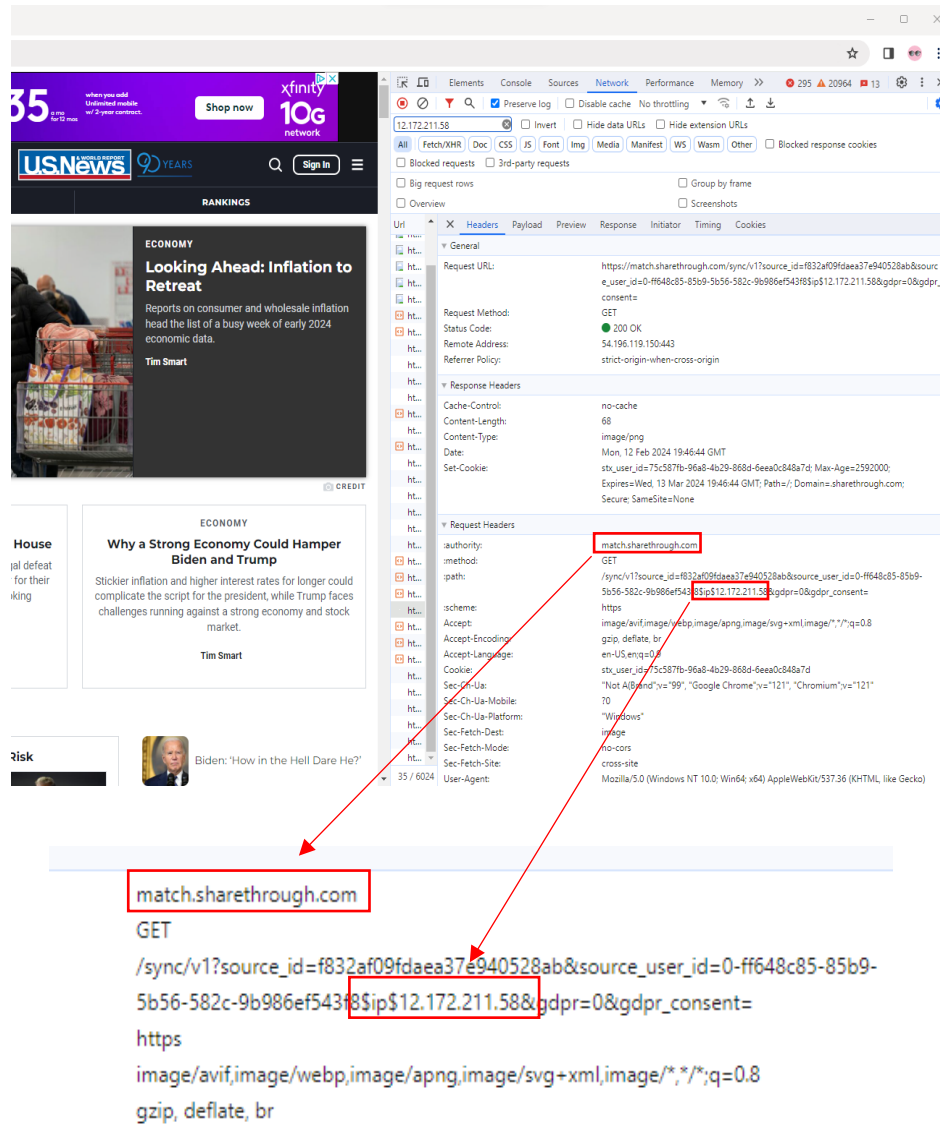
35 a mo for 12 mos when you add Unlimited mobile w/ 2-year contract. Shop now xfinity 10G network

US.News & WORLD REPORT 90 YEARS Sign In

RANKINGS

ECONOMY
Looking Ahead: Inflation to Retreat
Reports on consumer and wholesale inflation head the list of a busy week of early 2024 economic data.
Tim Smart

CREDIT

House
gal defeat
for their
king

ECONOMY
Why a Strong Economy Could Hamper Biden and Trump
Stickier inflation and higher interest rates for longer could complicate the script for the president, while Trump faces challenges running against a strong economy and stock market.
Tim Smart

Risk

Biden: 'How in the Hell Dare He?'

Elements Console Sources Network Performance Memory » 295 20964 13

Preserve log Disable cache No throttling

12.172.211.58 Invert Hide data URLs Hide extension URLs

All Fetch/XHR Doc CSS JS Font Img Media Manifest WS Wasm Other Blocked response cookies

Blocked requests 3rd-party requests

Big request rows Group by frame
Overview Screenshots

Url Headers Payload Preview Response Initiator Timing Cookies

▼ General
Request URL: https://match.sharethrough.com/sync/v1?source_id=f832af09fdaea37e940528ab&source_user_id=0-ff648c85-85b9-5b56-582c-9b986ef543f8$ip$12.172.211.58&gdpr=0&gdpr_consent=
Request Method: GET
Status Code: 200 OK
Remote Address: 54.196.119.150:443
Referrer Policy: strict-origin-when-cross-origin

▼ Response Headers
Cache-Control: no-cache
Content-Length: 68
Content-Type: image/png
Date: Mon, 12 Feb 2024 19:46:44 GMT
Set-Cookie: stx_user_id=75c587fb-96a8-4b29-868d-6eea0c848a7d; Max-Age=2592000; Expires=Wed, 13 Mar 2024 19:46:44 GMT; Path=/; Domain=.sharethrough.com; Secure; SameSite=None

▼ Request Headers
:authority: match.sharethrough.com
:method: GET
:path: /sync/v1?source_id=f832af09fdaea37e940528ab&source_user_id=0-ff648c85-85b9-5b56-582c-9b986ef543f8$ip$12.172.211.58&gdpr=0&gdpr_consent=
:scheme: https
Accept: image/avif,image/webp,image/apng,image/svg+xml,image/*,*/*;q=0.8
Accept-Encoding: gzip, deflate, br
Accept-Language: en-US,en;q=0.9
Cookie: stx_user_id=75c587fb-96a8-4b29-868d-6eea0c848a7d
Sec-Ch-Ua: "Not A(Brand";v="99", "Google Chrome";v="121", "Chromium";v="121"
Sec-Ch-Ua-Mobile: ?0
Sec-Ch-Ua-Platform: "Windows"
Sec-Fetch-Dest: image
Sec-Fetch-Mode: no-cors
Sec-Fetch-Site: cross-site
User-Agent: Mozilla/5.0 (Windows NT 10.0; Win64; x64) AppleWebKit/537.36 (KHTML, like Gecko)

35 / 6024

match.sharethrough.com
GET
/sync/v1?source_id=f832af09fdaea37e940528ab&source_user_id=0-ff648c85-85b9-5b56-582c-9b986ef543f8$ip$12.172.211.58&gdpr=0&gdpr_consent=
https
image/avif,image/webp,image/apng,image/svg+xml,image/*,*/*;q=0.8
gzip, deflate, br